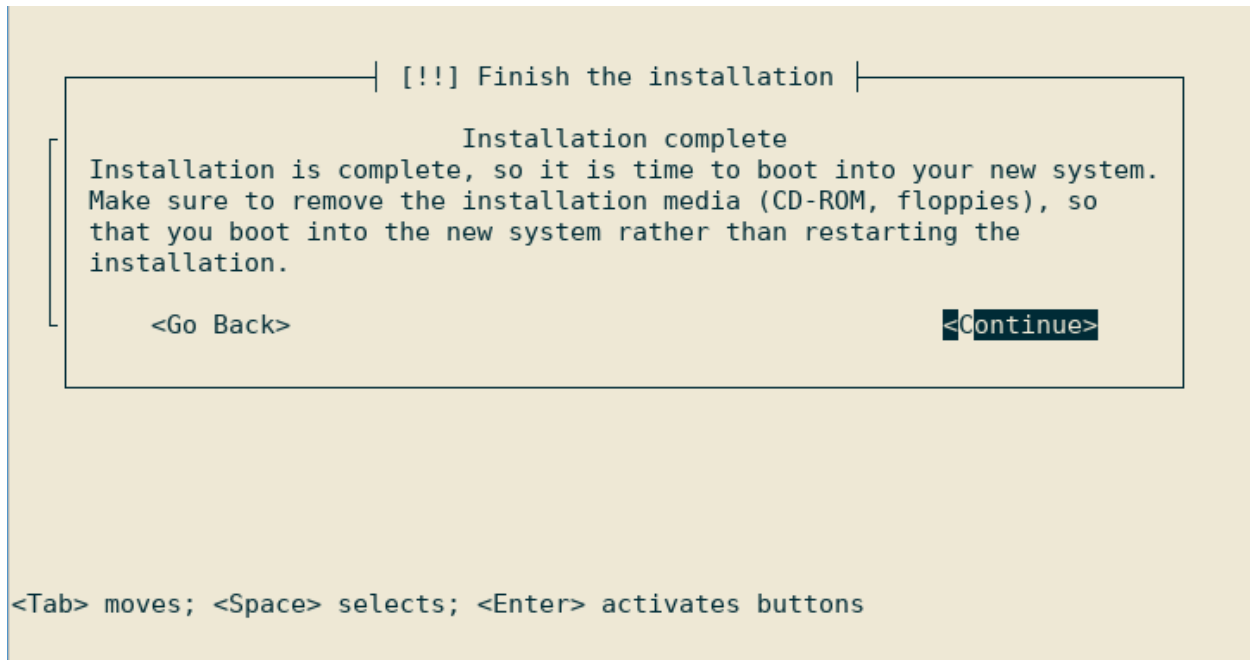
[!!] Finish the installation

Installation complete

Installation is complete, so it is time to boot into your new system. Make sure to remove the installation media (CD-ROM, floppies), so that you boot into the new system rather than restarting the installation.

<Go Back>

<Continue>

<Tab> moves; <Space> selects; <Enter> activates buttons